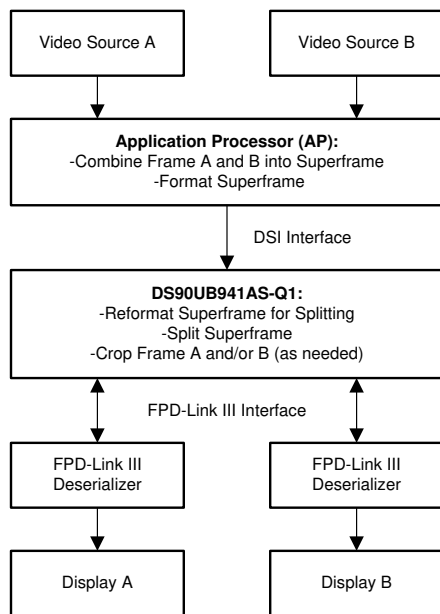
Video Source A

Video Source B

**Application Processor (AP):**
-Combine Frame A and B into Superframe
-Format Superframe

DSI Interface

**DS90UB941AS-Q1:**
-Reformat Superframe for Splitting
-Split Superframe
-Crop Frame A and/or B (as needed)

FPD-Link III Interface

FPD-Link III Deserializer

FPD-Link III Deserializer

Display A

Display B